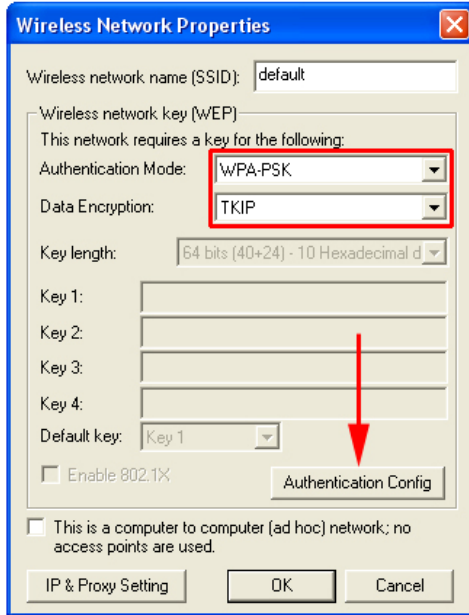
Wireless Network Properties

Wireless network name (SSID): default

Wireless network key (WEP)

This network requires a key for the following:

Authentication Mode: WPA-PSK

Data Encryption: TKIP

Key length: 64 bits (40+24) - 10 Hexadecimal d

Key 1:

Key 2:

Key 3:

Key 4:

Default key: Key 1

Enable 802.1X

Authentication Config

This is a computer to computer (ad hoc) network; no access points are used.

IP & Proxy Setting

OK

Cancel